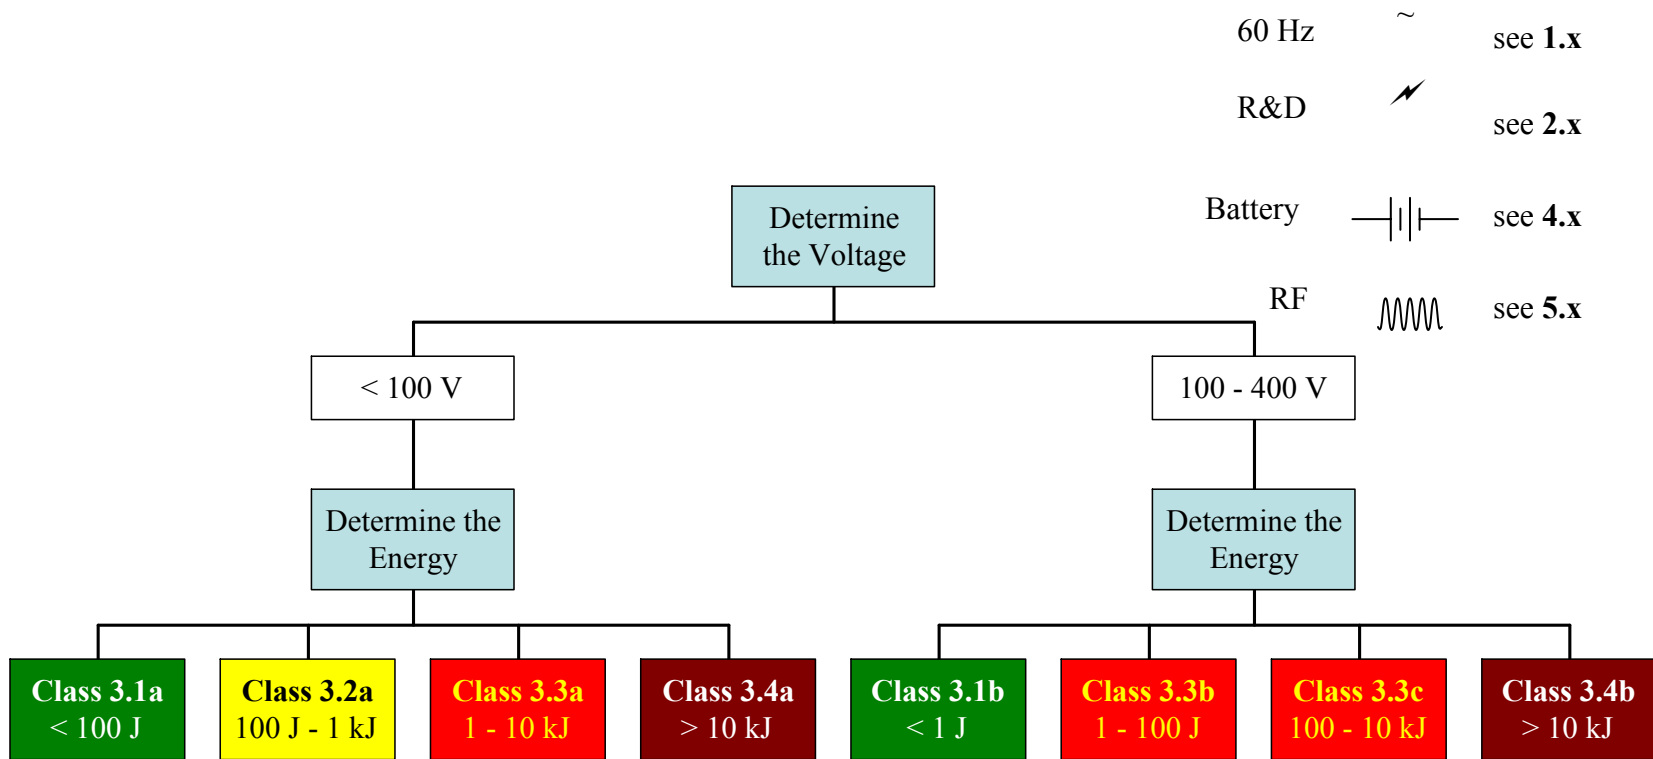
60 Hz ~ see **1.x**

R&D see **2.x**

Battery see **4.x**

RF see **5.x**

Determine the Voltage

< 100 V

100 - 400 V

Determine the Energy

Determine the Energy

**Class 3.1a**
< 100 J

**Class 3.2a**
100 J - 1 kJ

**Class 3.3a**
1 - 10 kJ

**Class 3.4a**
> 10 kJ

**Class 3.1b**
< 1 J

**Class 3.3b**
1 - 100 J

**Class 3.3c**
100 - 10 kJ

**Class 3.4b**
> 10 kJ